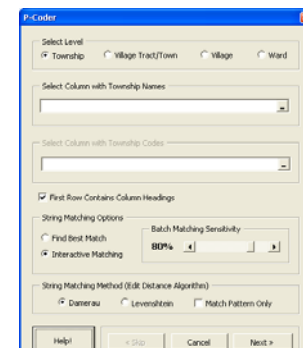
P-Coder

Select Level
Township
Village Tract/Town
Village
Ward

Select Column with Township Names

Select Column with Township Codes

First Row Contains Column Headings

String Matching Options
Find Best Match
Interactive Matching
Batch Matching Sensitivity
80%

String Matching Method (Edit Distance Algorithm)
Damerau
Levenshtein
Match Pattern Only

Help!
< Skip
Cancel
Next >